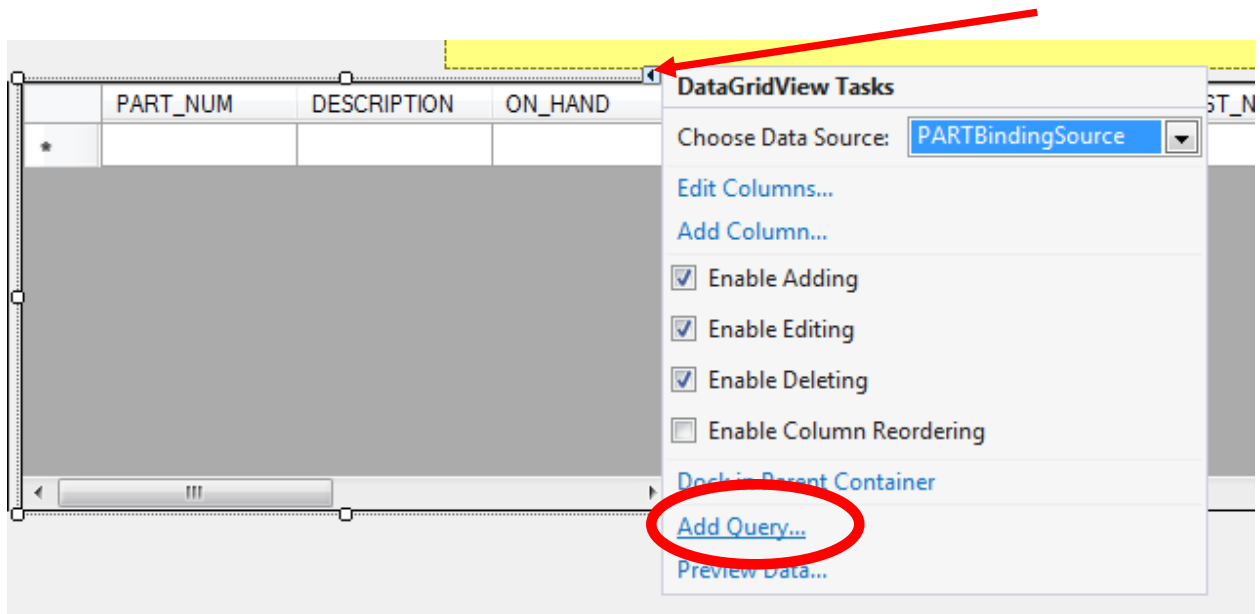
| | PART_NUM | DESCRIPTION | ON_HAND |
|---|---|---|---|
| * | | | |

ST_N

DataGridView Tasks

Choose Data Source: PARTBindingSource

Edit Columns...

Add Column...

Enable Adding

Enable Editing

Enable Deleting

Enable Column Reordering

Dock in Parent Container

Add Query...

Preview Data...